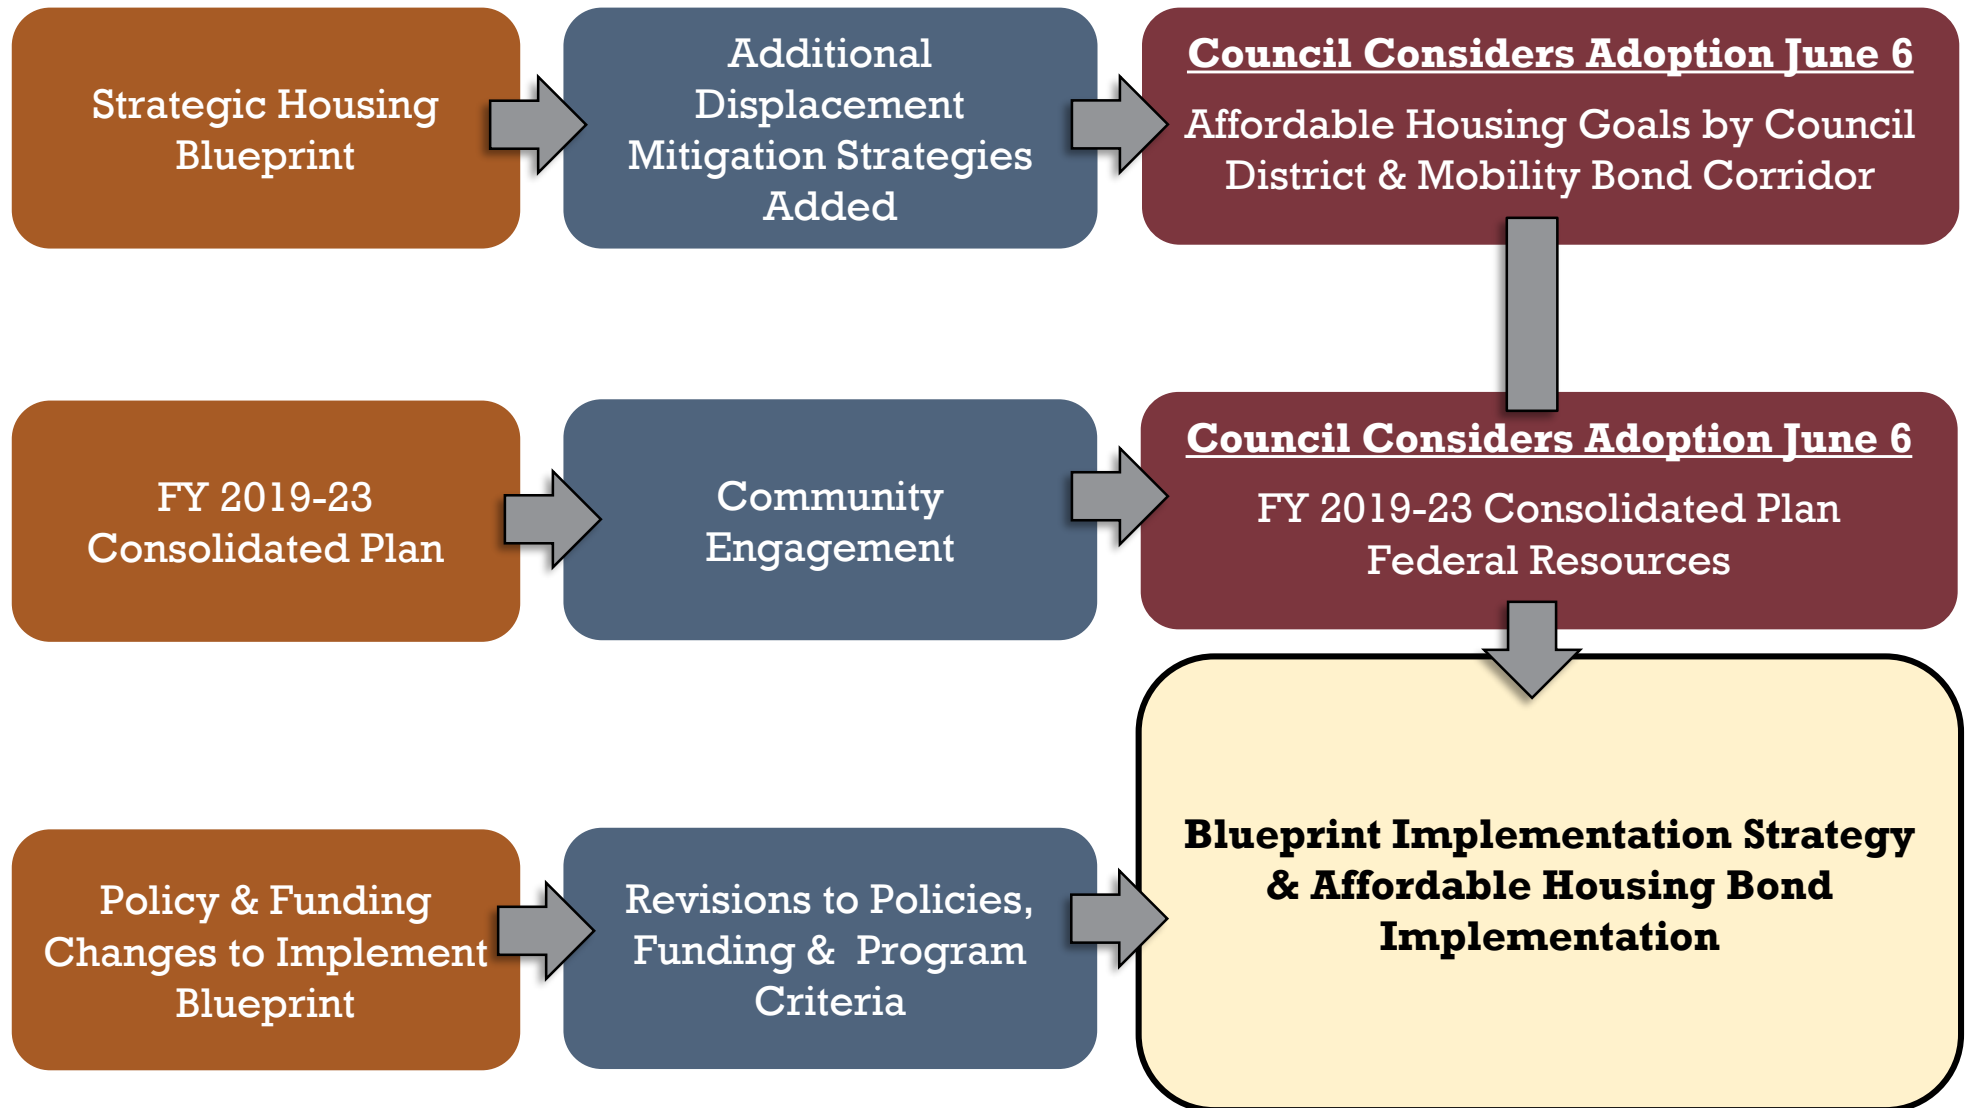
Strategic Housing Blueprint

Additional Displacement Mitigation Strategies Added

Council Considers Adoption June 6

Affordable Housing Goals by Council District & Mobility Bond Corridor

FY 2019-23 Consolidated Plan

Community Engagement

Council Considers Adoption June 6

FY 2019-23 Consolidated Plan Federal Resources

Policy & Funding Changes to Implement Blueprint

Revisions to Policies, Funding & Program Criteria

Blueprint Implementation Strategy & Affordable Housing Bond Implementation